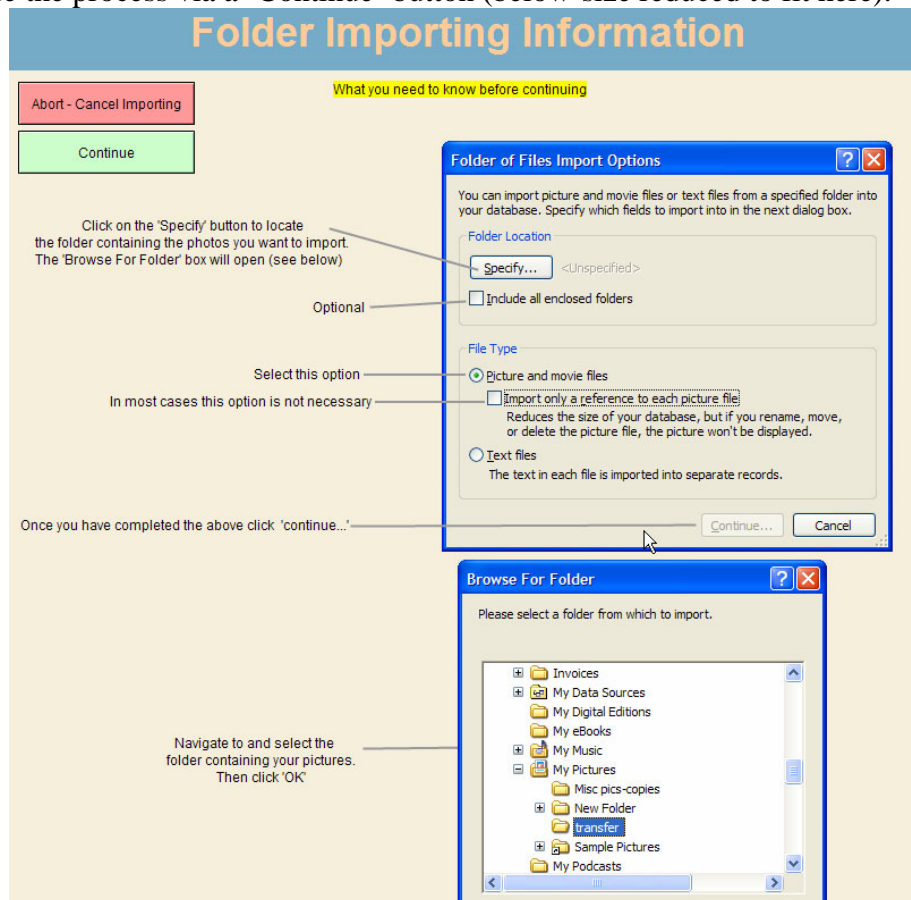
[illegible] the process via a 'Continue' button (below size reduced to fit here).

Folder Importing Information

Abort - Cancel Importing

Continue

What you need to know before continuing

Folder of Files Import Options

You can import picture and movie files or text files from a specified folder into your database. Specify which fields to import into in the next dialog box.

Folder Location

Specify... <Unspecified>

Include all enclosed folders

File Type

Picture and movie files

Import only a reference to each picture file
Reduces the size of your database, but if you rename, move, or delete the picture file, the picture won't be displayed.

Text files
The text in each file is imported into separate records.

Continue... Cancel

Click on the 'Specify' button to locate the folder containing the photos you want to import. The 'Browse For Folder' box will open (see below)

Optional

Select this option

In most cases this option is not necessary

Once you have completed the above click 'continue...'

Browse For Folder

Please select a folder from which to import.

Invoices
My Data Sources
My Digital Editions
My eBooks
My Music
My Pictures
Misc pics-copies
New Folder
transfer
Sample Pictures
My Podcasts

Navigate to and select the folder containing your pictures. Then click 'OK'